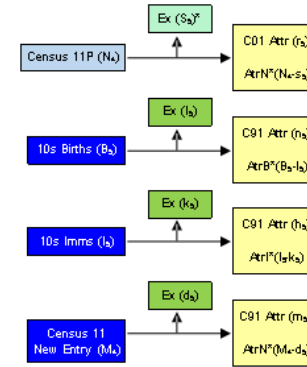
Ex (S$_a$)*

Census 11P (N$_a$)

C01 Attr (r$_a$

AtrN*(N$_a$-s$_a$

Ex (l$_a$)

10s Births (B$_a$)

C91 Attr (n$_a$

AtrB*(B$_a$-l$_a$

Ex (k$_a$)

10s Imms (I$_a$)

C91 Attr (h$_a$

AtrI*(I$_a$-k$_a$

Ex (d$_a$)

Census 11 New Entry (M$_a$)

C91 Attr (m$_a$

AtrN*(M$_a$-d$_a$